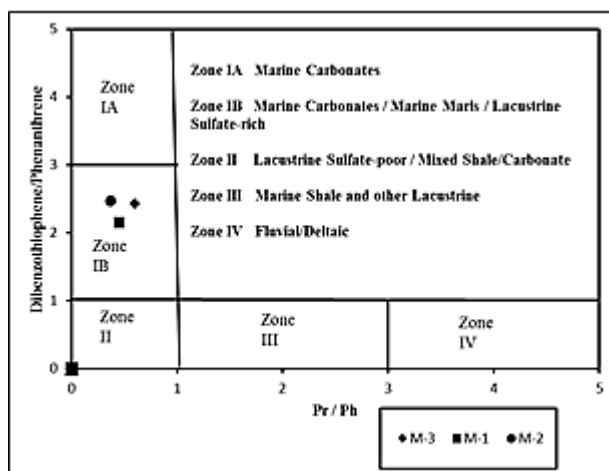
5
4
3
2
1
0

Dibenzothiophene/Phenanthrene

Zone IA

Zone IA Marine Carbonates

Zone IB Marine Carbonates / Marine Marls / Lacustrine Sulfate-rich

Zone II Lacustrine Sulfate-poor / Mixed Shale/Carbonate

Zone III Marine Shale and other Lacustrine

Zone IV Fluvial/Deltaic

Zone IB

Zone II

Zone III

Zone IV

0 1 2 3 4 5

Pr / Ph

◆ M-3 ■ M-1 ● M-2